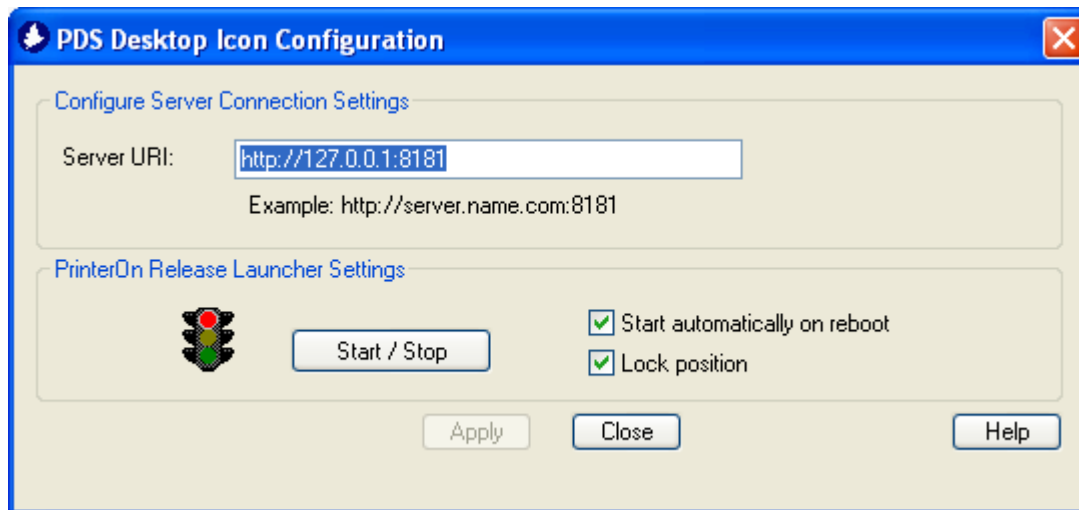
PDS Desktop Icon Configuration

Configure Server Connection Settings

Server URI: http://127.0.0.1:8181

Example: http://server.name.com:8181

PrinterOn Release Launcher Settings

Start / Stop

Start automatically on reboot

Lock position

Apply

Close

Help